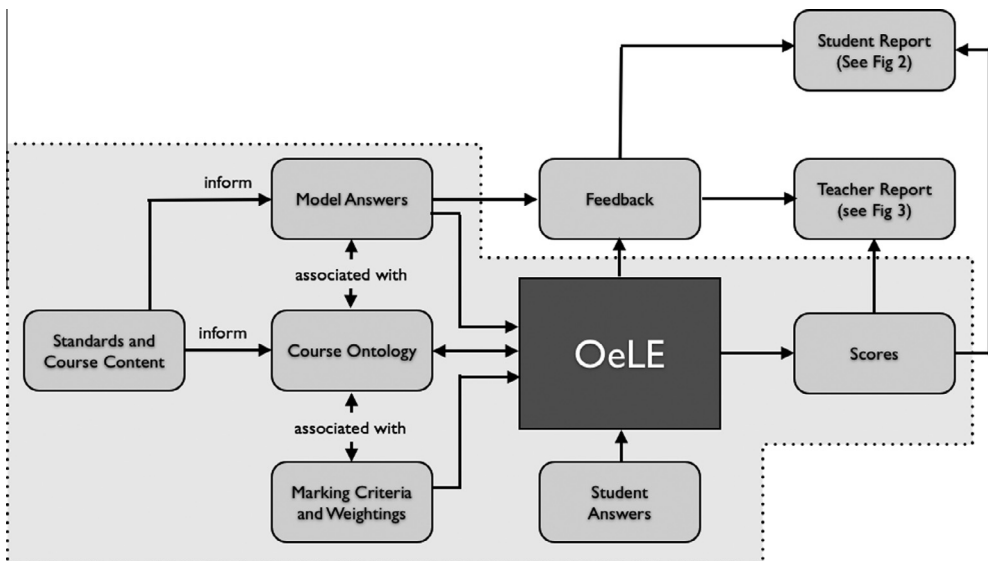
Student Report (See Fig 2)

inform

Model Answers

Feedback

Teacher Report (see Fig 3)

associated with

Standards and Course Content

inform

Course Ontology

OeLE

Scores

associated with

Marking Criteria and Weightings

Student Answers